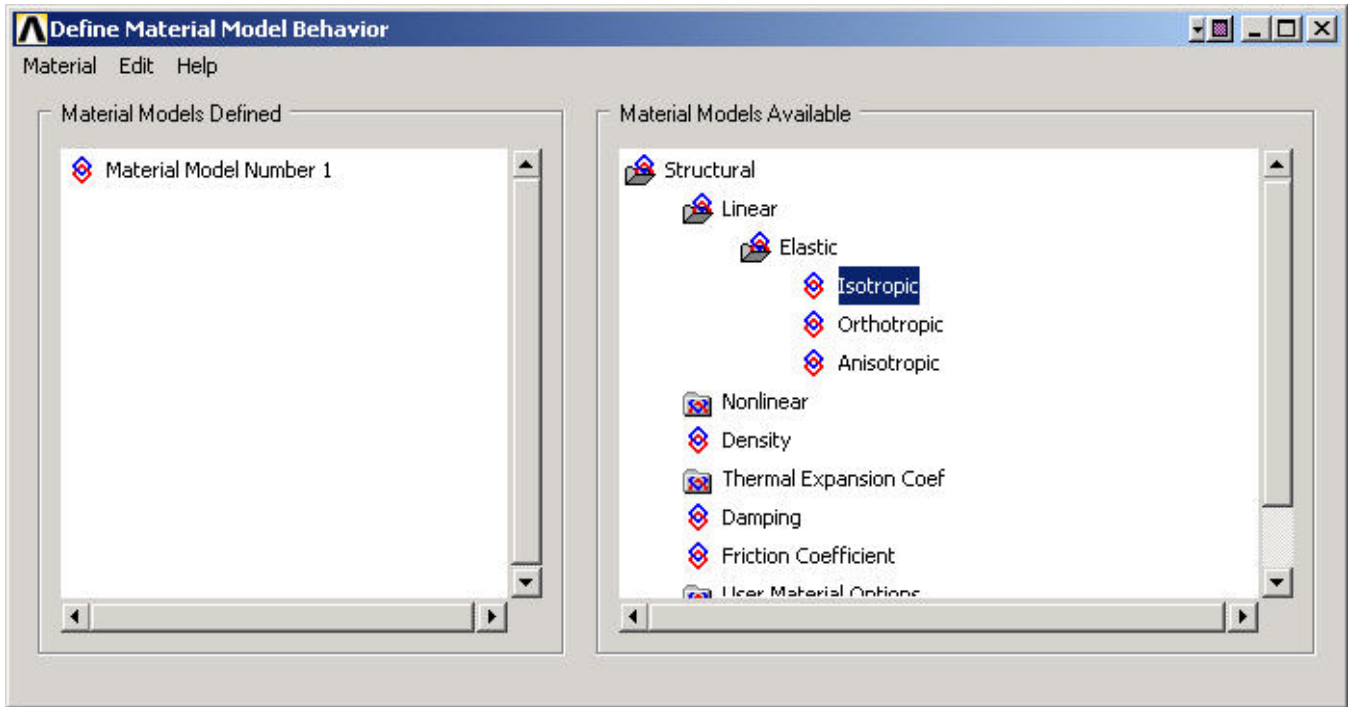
Define Material Model Behavior
Material Edit Help

Material Models Defined
Material Model Number 1

Material Models Available
Structural
Linear
Elastic
Isotropic
Orthotropic
Anisotropic
Nonlinear
Density
Thermal Expansion Coef
Damping
Friction Coefficient
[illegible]